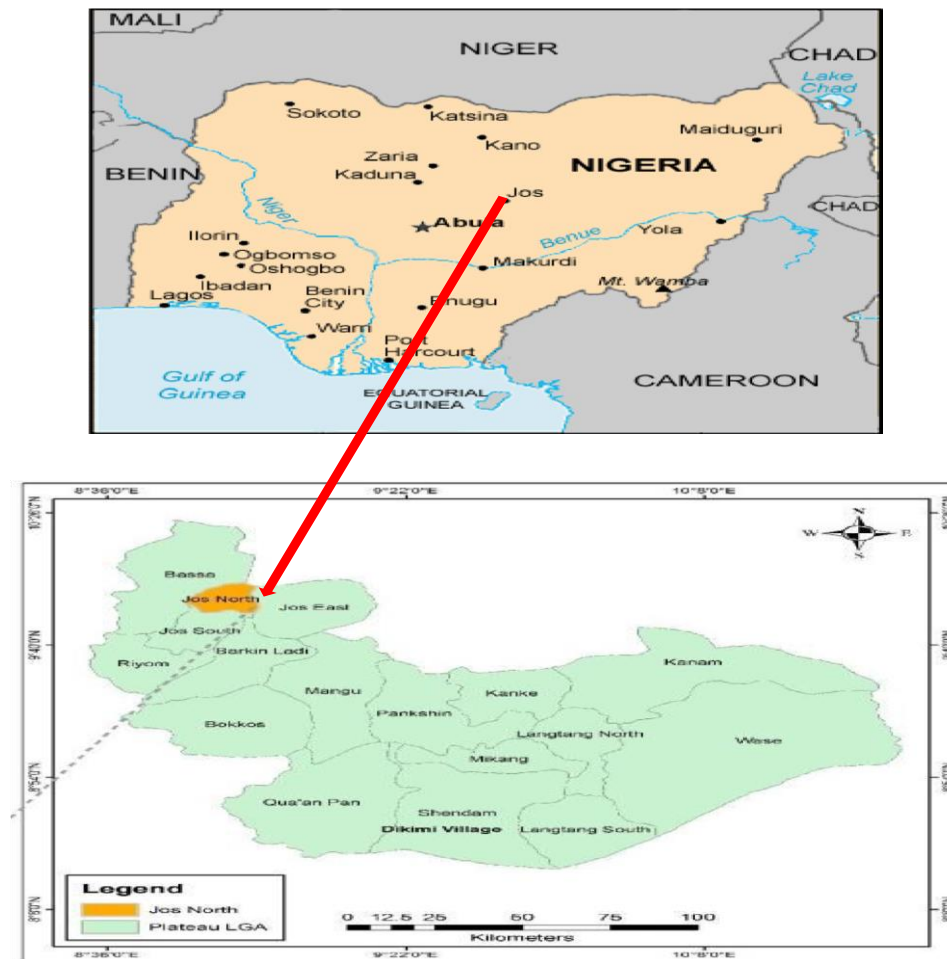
MALI
NIGER
CHAD
Lake Chad
Sokoto
Katsina
Kano
Maiduguri
BENIN
Zaria
Kaduna
NIGERIA
Jos
CHAD
Niger
Abuja
Ilorin
Ogbomso
Oshogbo
Benue
Yola
Makurdi
Ibadan
Lagos
Benin City
Enugu
Mt. Wamba
Warri
Port Harcourt
Gulf of Guinea
EQUATORIAL GUINEA
CAMEROON

8°36'0"E
9°22'0"E
10°8'0"E
10°30'0"N
9°40'0"N
9°5'0"N
8°30'0"N
W
E
N
S
Bassa
Jos North
Jos East
Jos South
Riyom
Barkin Ladi
Kanam
Mangu
Kanke
Bokkos
Pankshin
Langtang North
Wase
Mikang
Qua'an Pan
Shendam
Dikimi Village
Langtang South
Legend
Jos North
Plateau LGA
0 12.5 25 50 75 100
Kilometers
8°36'0"E
9°22'0"E
10°8'0"E